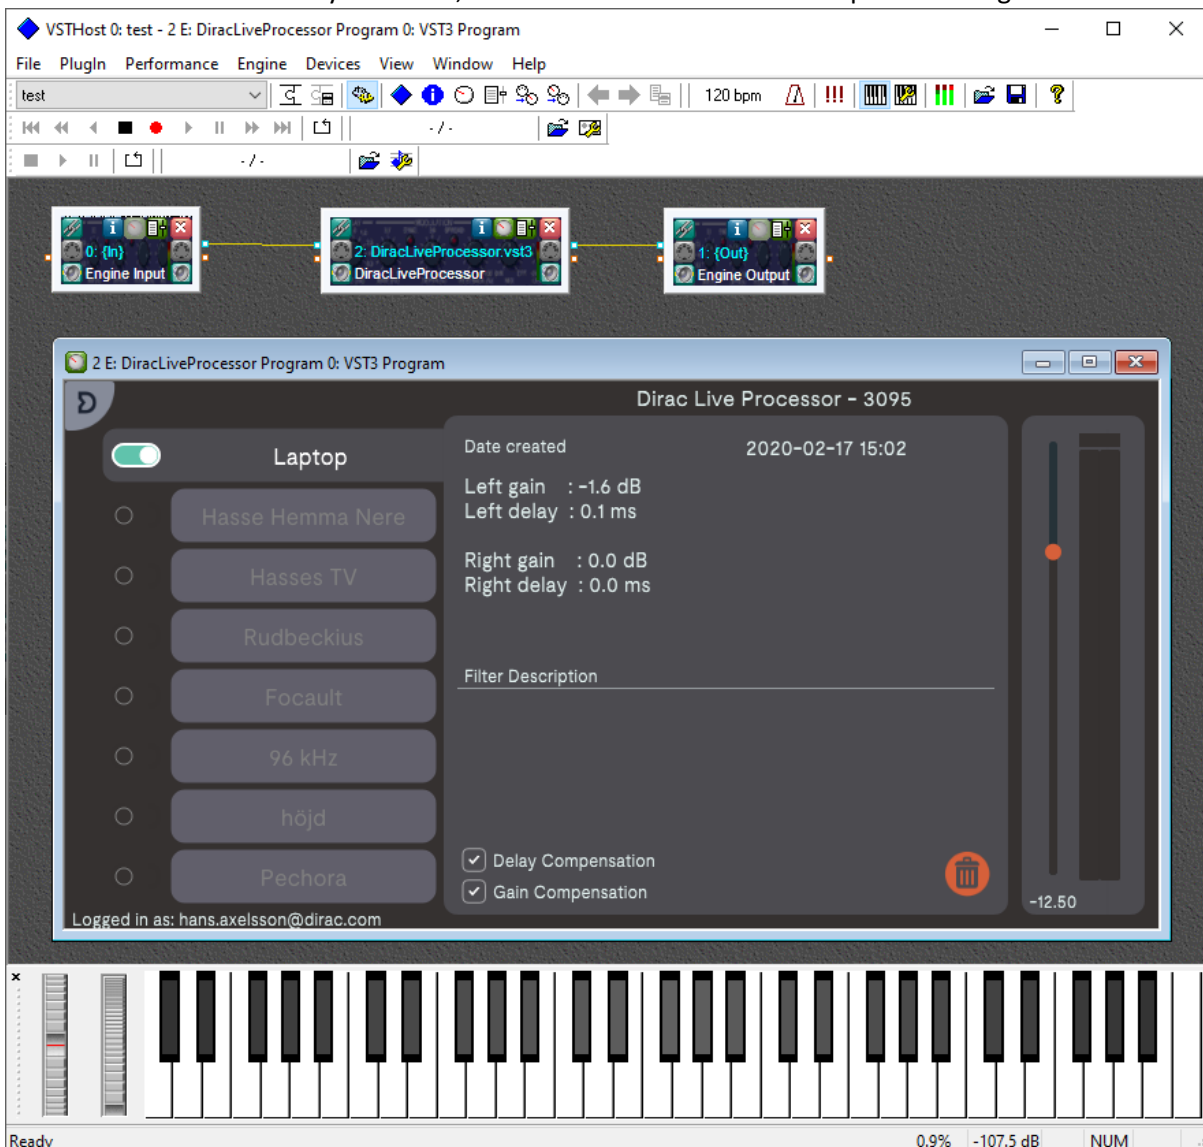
VSTHost 0: test - 2 E: DiracLiveProcessor Program 0: VST3 Program

File PlugIn Performance Engine Devices View Window Help

test

120 bpm

- / -

- / -

0: {In}
Engine Input

2: DiracLiveProcessor.vst3
DiracLiveProcessor

1: {Out}
Engine Output

2 E: DiracLiveProcessor Program 0: VST3 Program

Dirac Live Processor - 3095

Laptop

Hasse Hemma Nere

Hasses TV

Rudbeckius

Focault

96 kHz

höjd

Pechora

Date created 2020-02-17 15:02

Left gain : -1.6 dB
Left delay : 0.1 ms

Right gain : 0.0 dB
Right delay : 0.0 ms

Filter Description

Delay Compensation
Gain Compensation

-12.50

Logged in as: hans.axelsson@dirac.com

Ready 0.9% -107.5 dB NUM